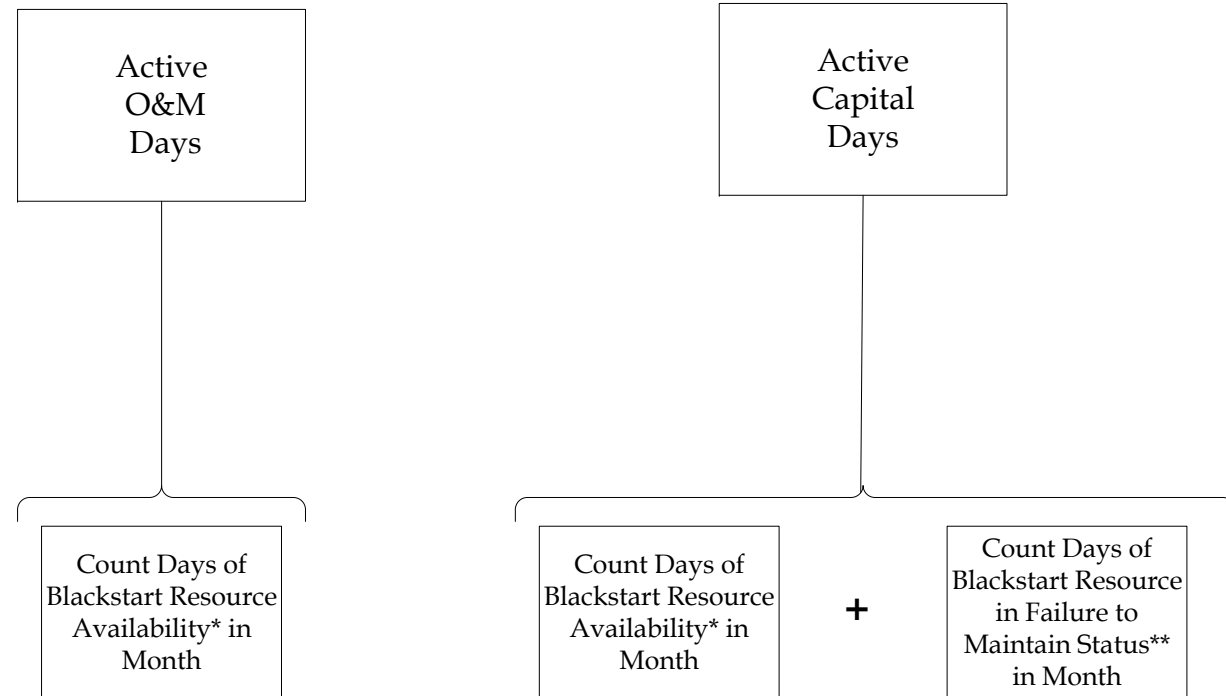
Active O&M Days

Active Capital Days

Count Days of Blackstart Resource Availability* in Month

Count Days of Blackstart Resource Availability* in Month

+

Count Days of Blackstart Resource in Failure to Maintain Status** in Month